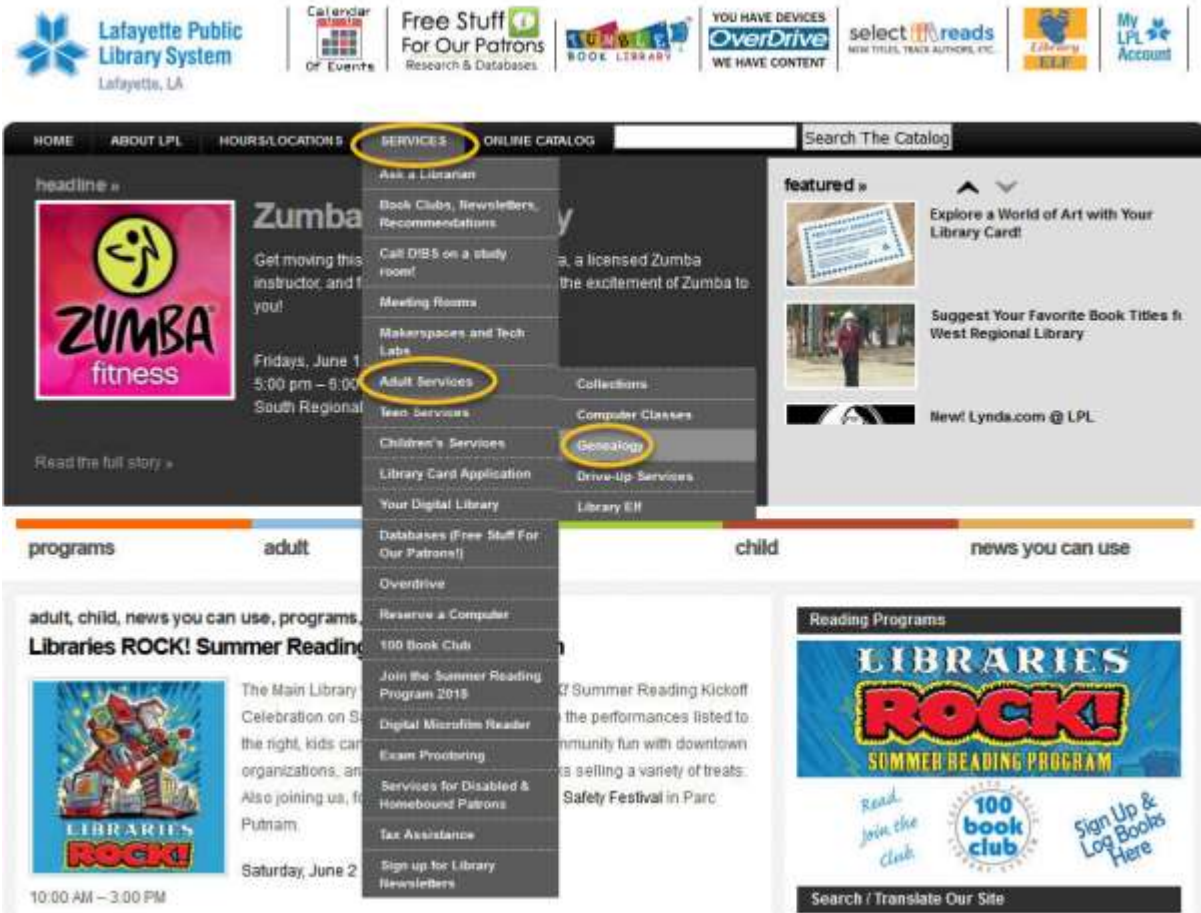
Lafayette Public Library System
Lafayette, LA

Calendar Of Events

Free Stuff For Our Patrons
Research & Databases

TUMBLE BOOK LIBRARY

YOU HAVE DEVICES
OverDrive
WE HAVE CONTENT

select reads
NEW TITLES, TRACK AUTHORS, ETC.

Library ELF

My LPL Account

HOME | ABOUT LPL | HOURS/LOCATIONS | SERVICES | ONLINE CATALOG | Search The Catalog

headline »

Zumba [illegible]y

Get moving this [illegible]a, a licensed Zumba instructor, and f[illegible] the excitement of Zumba to you!

Fridays, June 1
5:00 pm – 6:0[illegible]
South Regional

Read the full story »

ZUMBA fitness

Ask a Librarian
Book Clubs, Newsletters, Recommendations
Call DIBS on a study room!
Meeting Rooms
Makerspaces and Tech Labs
Adult Services
Teen Services
Children's Services
Library Card Application
Your Digital Library
Databases (Free Stuff For Our Patrons!)
Overdrive
Reserve a Computer
100 Book Club
Join the Summer Reading Program 2018
Digital Microfilm Reader
Exam Proctoring
Services for Disabled & Homebound Patrons
Tax Assistance
Sign up for Library Newsletters

Collections
Computer Classes
Genealogy
Drive-Up Services
Library Elf

featured »

Explore a World of Art with Your Library Card!

Suggest Your Favorite Book Titles f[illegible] West Regional Library

New! Lynda.com @ LPL

programs | adult | child | news you can use

adult, child, news you can use, programs,
Libraries ROCK! Summer Reading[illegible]n

The Main Library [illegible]7 Summer Reading Kickoff Celebration on S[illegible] the performances listed to the right, kids car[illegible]mmunity fun with downtown organizations, an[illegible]s selling a variety of treats. Also joining us, f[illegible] Safety Festival in Parc Putnam.

Saturday, June 2
10:00 AM – 3:00 PM

LIBRARIES ROCK!

Reading Programs

LIBRARIES ROCK!
SUMMER READING PROGRAM

Read. Join the Club
100 book club
Sign Up & Log Books Here

Search / Translate Our Site